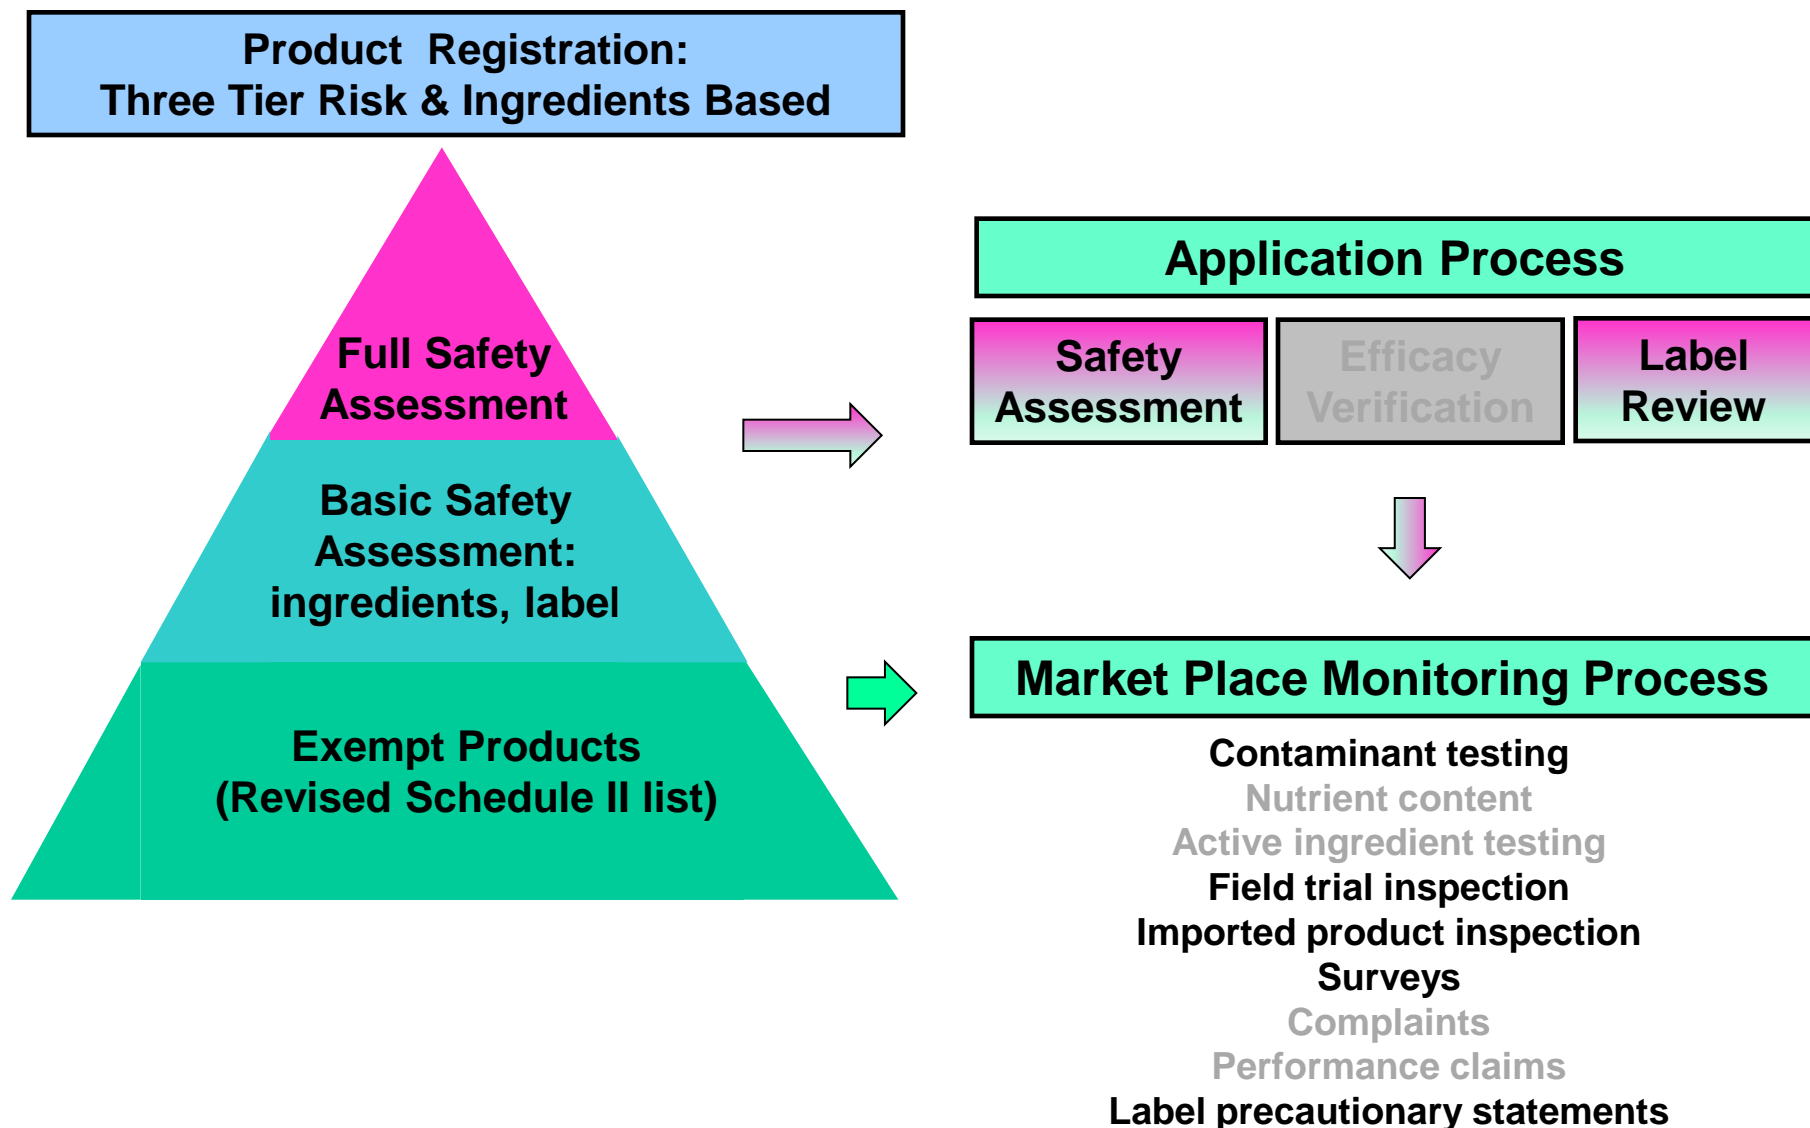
Product Registration:
Three Tier Risk & Ingredients Based

Full Safety Assessment

Basic Safety Assessment: ingredients, label

Exempt Products (Revised Schedule II list)

Application Process

Safety Assessment

Efficacy Verification

Label Review

Market Place Monitoring Process

Contaminant testing
Nutrient content
Active ingredient testing
Field trial inspection
Imported product inspection
Surveys
Complaints
Performance claims
Label precautionary statements